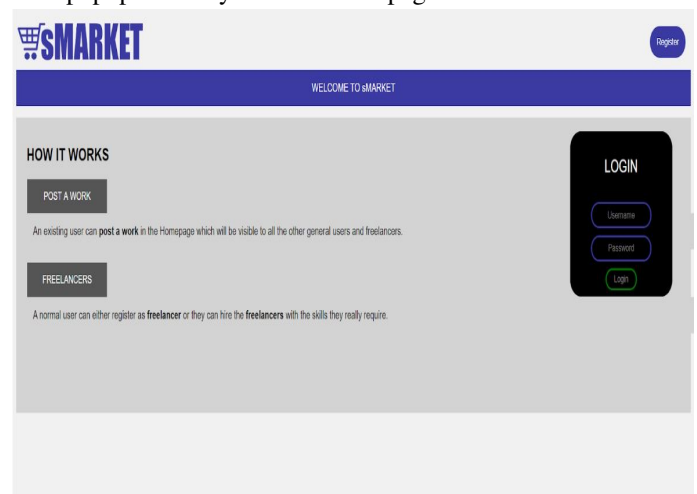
sMARKET

Register

WELCOME TO sMARKET

HOW IT WORKS

POST A WORK

An existing user can **post a work** in the Homepage which will be visible to all the other general users and freelancers.

FREELANCERS

A normal user can either register as **freelancer** or they can hire the **freelancers** with the skills they really require.

LOGIN

Username

Password

Login